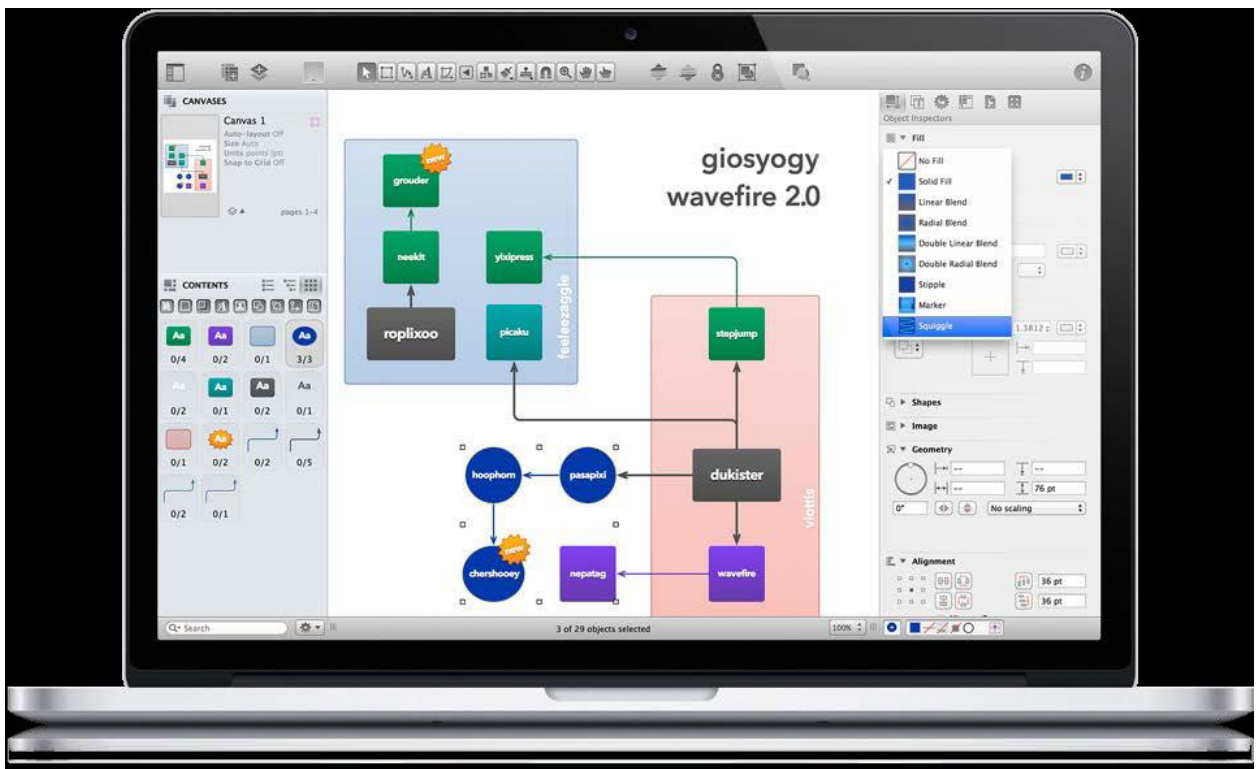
CANVASES

Canvas 1
Auto-layout Off
Size Auto
Units points (pt)
Snap to Grid Off

pages 1–4

CONTENTS

Aa 0/4
Aa 0/2
0/1
Aa 3/3
0/2
Aa 0/1
Aa 0/2
Aa 0/1
0/1
Aa 0/2
0/2
0/5
0/2
0/1

giosyogy
wavefire 2.0

new
grouder
neekit
yixipress
roplixoo
picaku
feeleezaggle
stepjump
dukister
hoophorn
pasapixi
new
chershooey
nepatag
wavefire
viottis

Object Inspectors
Fill
No Fill
Solid Fill
Linear Blend
Radial Blend
Double Linear Blend
Double Radial Blend
Stipple
Marker
Squiggle
1.3812
Shapes
Image
Geometry
76 pt
0°
No scaling
Alignment
36 pt
36 pt

Search
3 of 29 objects selected
100%